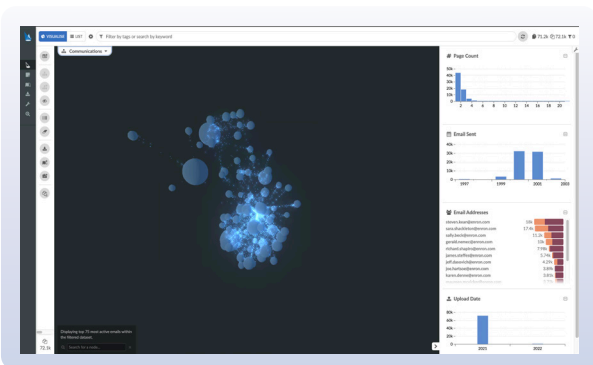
VISUALIZE LIST Filter by tags or search by keyword

72.1k 72.1k 0

Communications

Page Count

60k
40k
20k
0
2 4 6 8 10 12 14 16 18 20

Email Sent

40k
30k
20k
10k
0
1997 1999 2001 2003

Email Addresses

steven.kean@enron.com 18k
sara.shackleton@enron.com 17.4k
sally.beck@enron.com 15.3k
gerald.nemec@enron.com 10k
richard.shapiro@enron.com 7.94k
james.steffes@enron.com 5.74k
jeff.dasovich@enron.com 4.23k
kay.mann@enron.com 3.89k
joe.hartland@enron.com 3.88k
karen.denne@enron.com 3.51k

Upload Date

80k
60k
40k
20k
0
2021 2022

Displaying top 75 most active emails within the filtered dataset

Search for a node...

72.1k